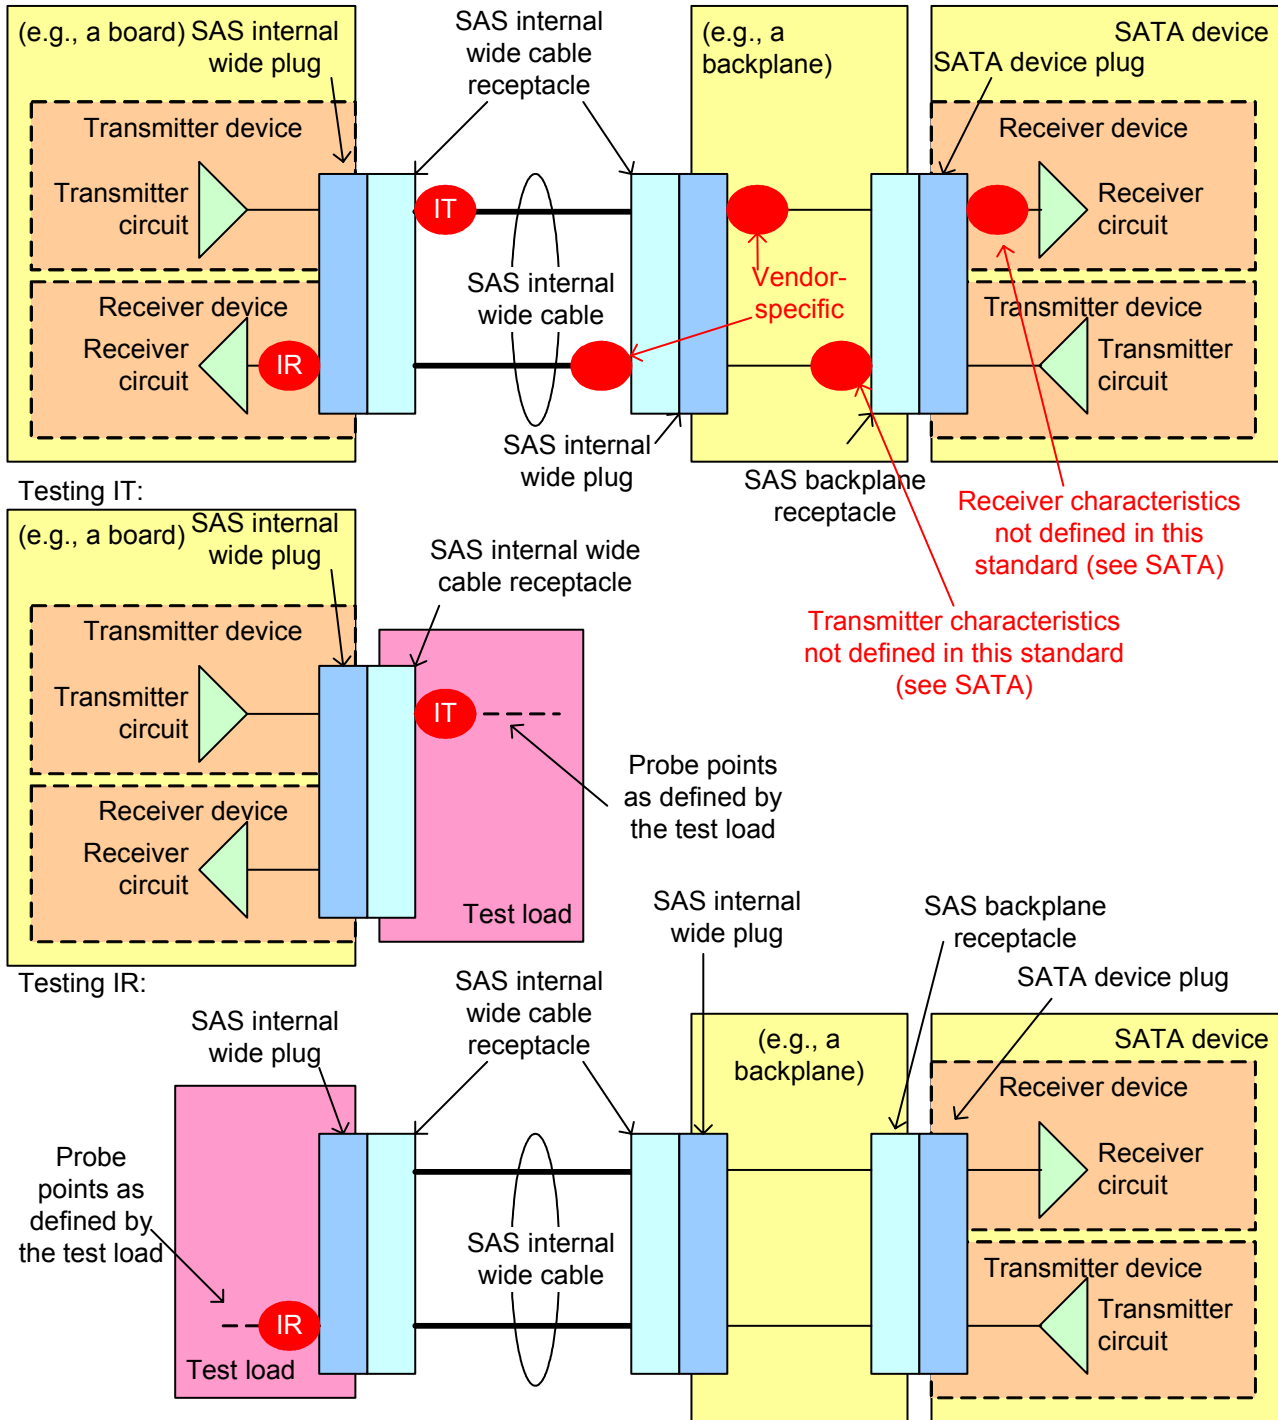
(e.g., a board) SAS internal wide plug

SAS internal wide cable receptacle

(e.g., a backplane)

SATA device

SATA device plug

Transmitter device

Transmitter circuit

IT

Receiver device

Receiver circuit

Vendor-specific

SAS internal wide cable

Receiver device

Receiver circuit

IR

Transmitter device

Transmitter circuit

SAS internal wide plug

SAS backplane receptacle

Receiver characteristics not defined in this standard (see SATA)

Testing IT:

(e.g., a board) SAS internal wide plug

SAS internal wide cable receptacle

Transmitter characteristics not defined in this standard (see SATA)

Transmitter device

Transmitter circuit

IT

Probe points as defined by the test load

Receiver device

Receiver circuit

Test load

SAS internal wide plug

SAS backplane receptacle

Testing IR:

SATA device plug

SAS internal wide plug

SAS internal wide cable receptacle

(e.g., a backplane)

SATA device

Receiver device

Receiver circuit

Probe points as defined by the test load

SAS internal wide cable

Transmitter device

Transmitter circuit

IR

Test load